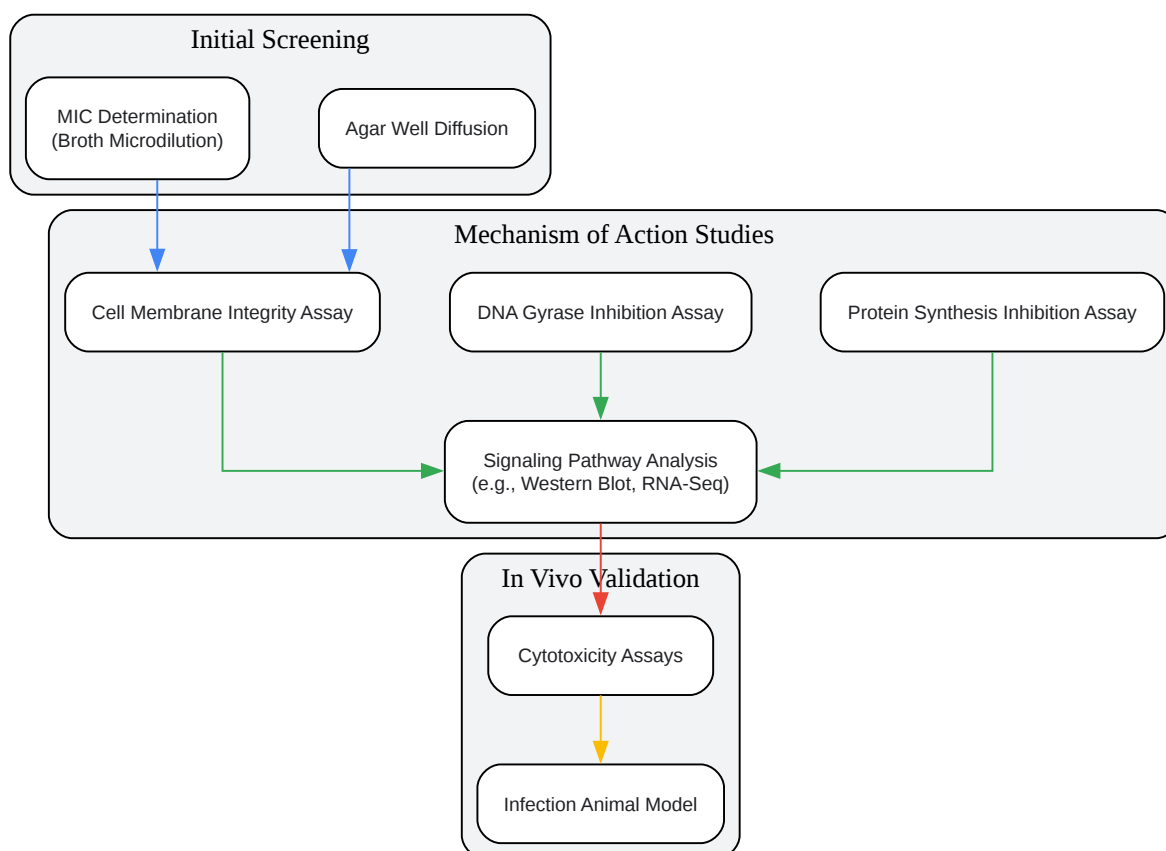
Initial Screening

MIC Determination
(Broth Microdilution)

Agar Well Diffusion

Mechanism of Action Studies

Cell Membrane Integrity Assay

DNA Gyrase Inhibition Assay

Protein Synthesis Inhibition Assay

Signaling Pathway Analysis
(e.g., Western Blot, RNA-Seq)

In Vivo Validation

Cytotoxicity Assays

Infection Animal Model